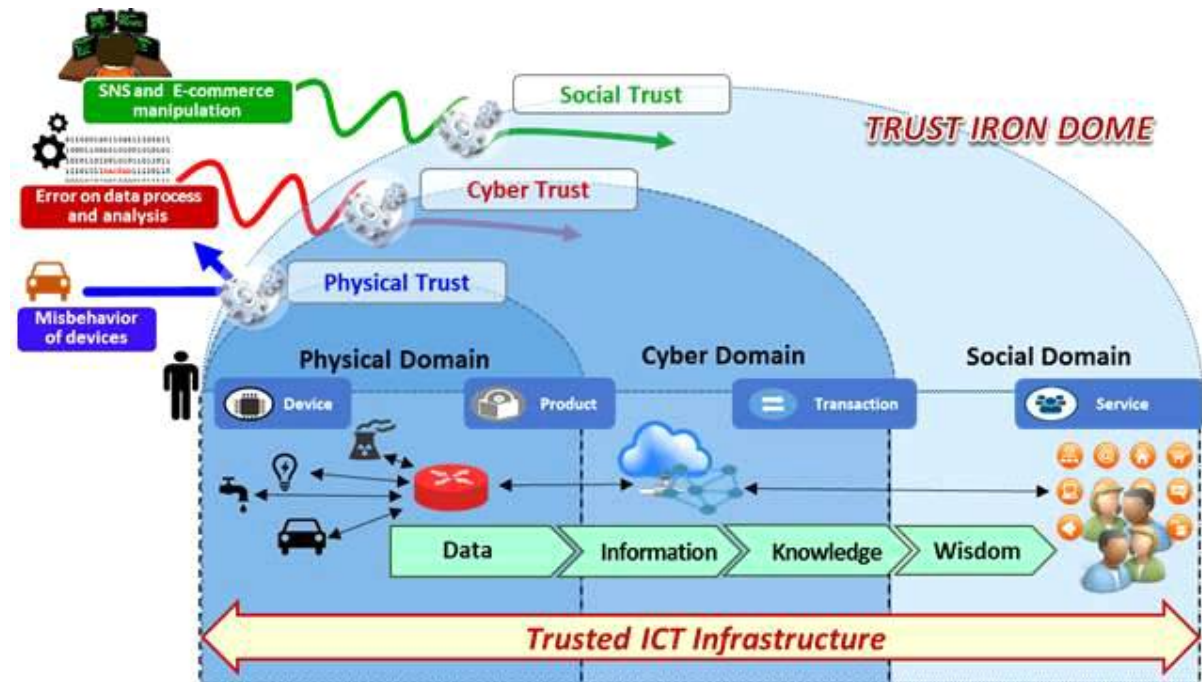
SNS and E-commerce manipulation

Social Trust

TRUST IRON DOME

Error on data process and analysis

Cyber Trust

Physical Trust

Misbehavior of devices

Physical Domain

Cyber Domain

Social Domain

Device

Product

Transaction

Service

Data

Information

Knowledge

Wisdom

Trusted ICT Infrastructure